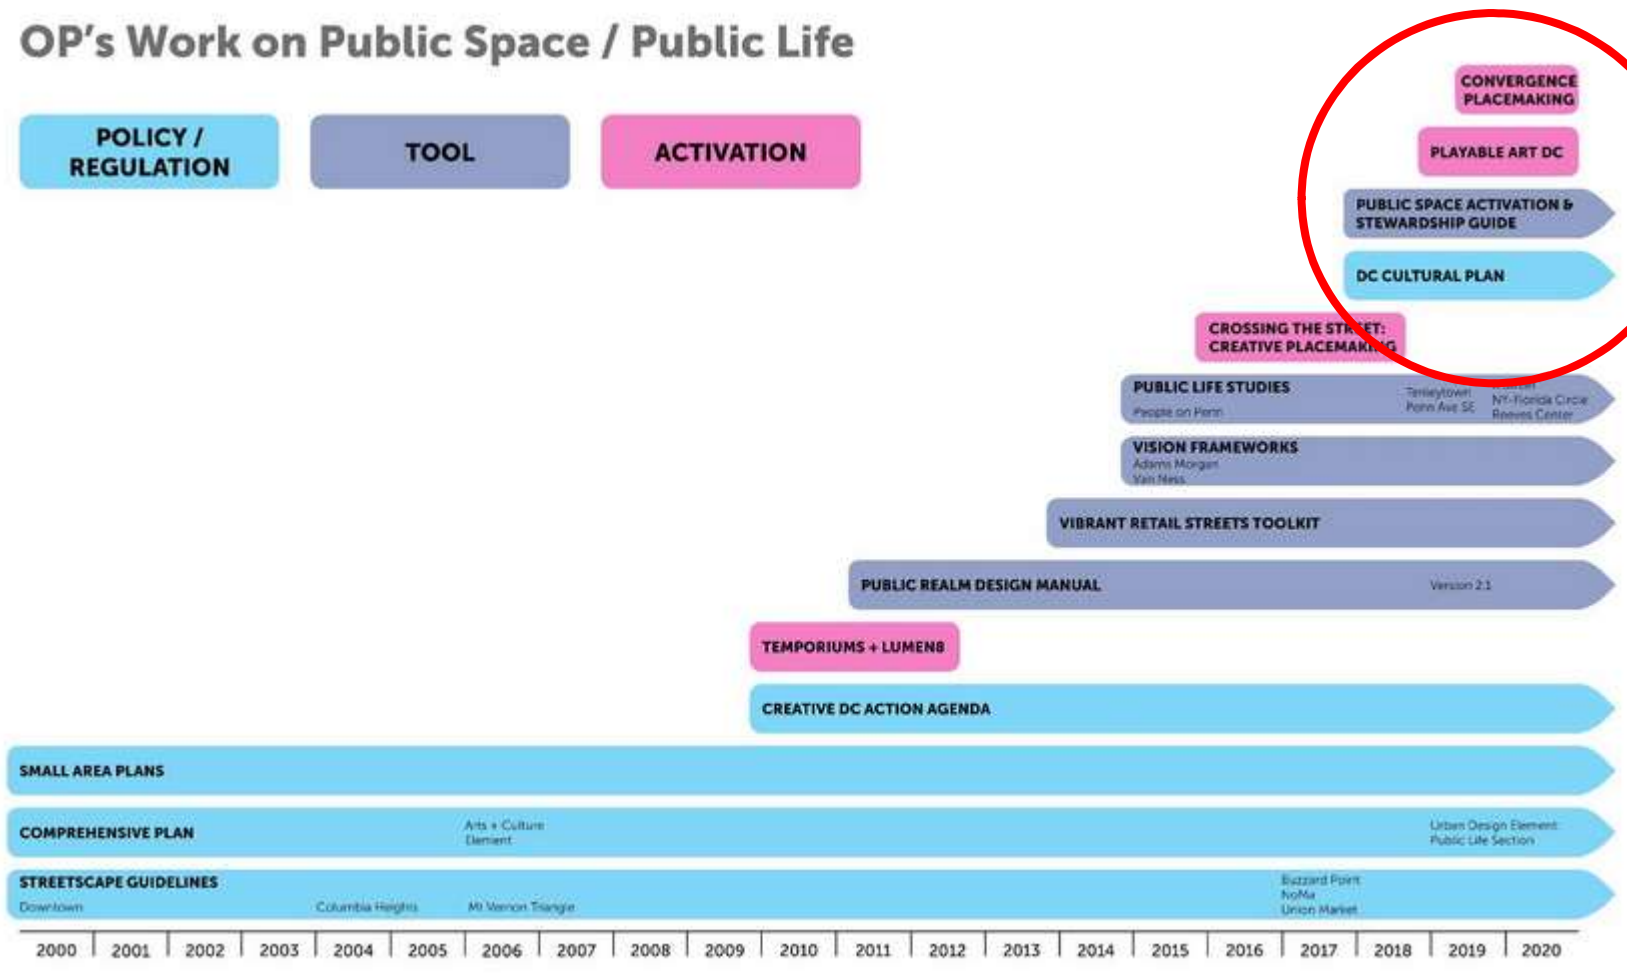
OP's Work on Public Space / Public Life

POLICY / REGULATION

TOOL

ACTIVATION

CONVERGENCE PLACEMAKING

PLAYABLE ART DC

PUBLIC SPACE ACTIVATION & STEWARDSHIP GUIDE

DC CULTURAL PLAN

CROSSING THE STR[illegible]ET: CREATIVE PLACEMAK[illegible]G

PUBLIC LIFE STUDIES
People on Penn
Tenleytown
Penn Ave SE
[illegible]
NY-Florida Circle
Reeves Center

VISION FRAMEWORKS
Adams Morgan
Van Ness

VIBRANT RETAIL STREETS TOOLKIT

PUBLIC REALM DESIGN MANUAL
Version 2.1

TEMPORIUMS + LUMEN8

CREATIVE DC ACTION AGENDA

SMALL AREA PLANS

COMPREHENSIVE PLAN
Arts + Culture Element
Urban Design Element: Public Life Section

STREETSCAPE GUIDELINES
Downtown
Columbia Heights
Mt Vernon Triangle
Buzzard Point
NoMa
Union Market

2000 2001 2002 2003 2004 2005 2006 2007 2008 2009 2010 2011 2012 2013 2014 2015 2016 2017 2018 2019 2020